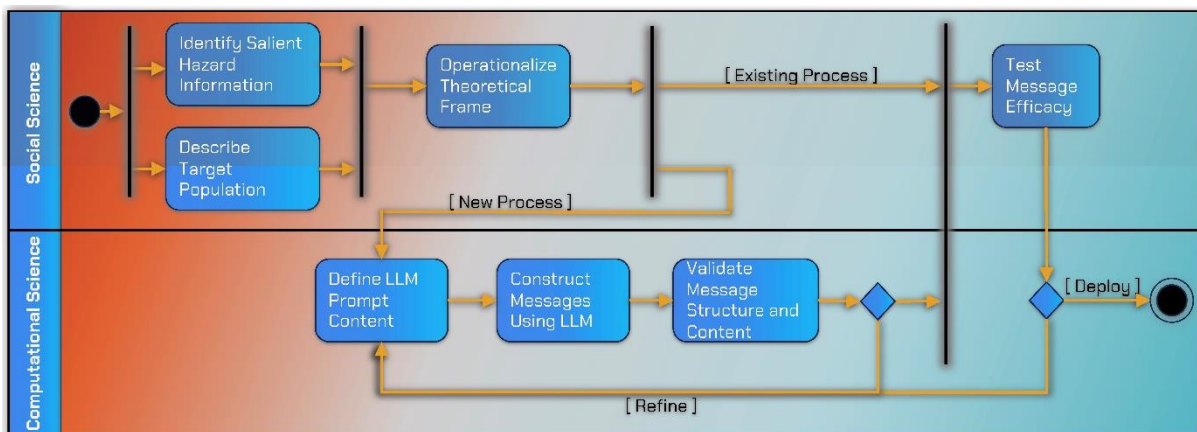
Social Science

Identify Salient Hazard Information

Describe Target Population

Operationalize Theoretical Frame

[ Existing Process ]

Test Message Efficacy

[ New Process ]

Computational Science

Define LLM Prompt Content

Construct Messages Using LLM

Validate Message Structure and Content

[ Deploy ]

[ Refine ]